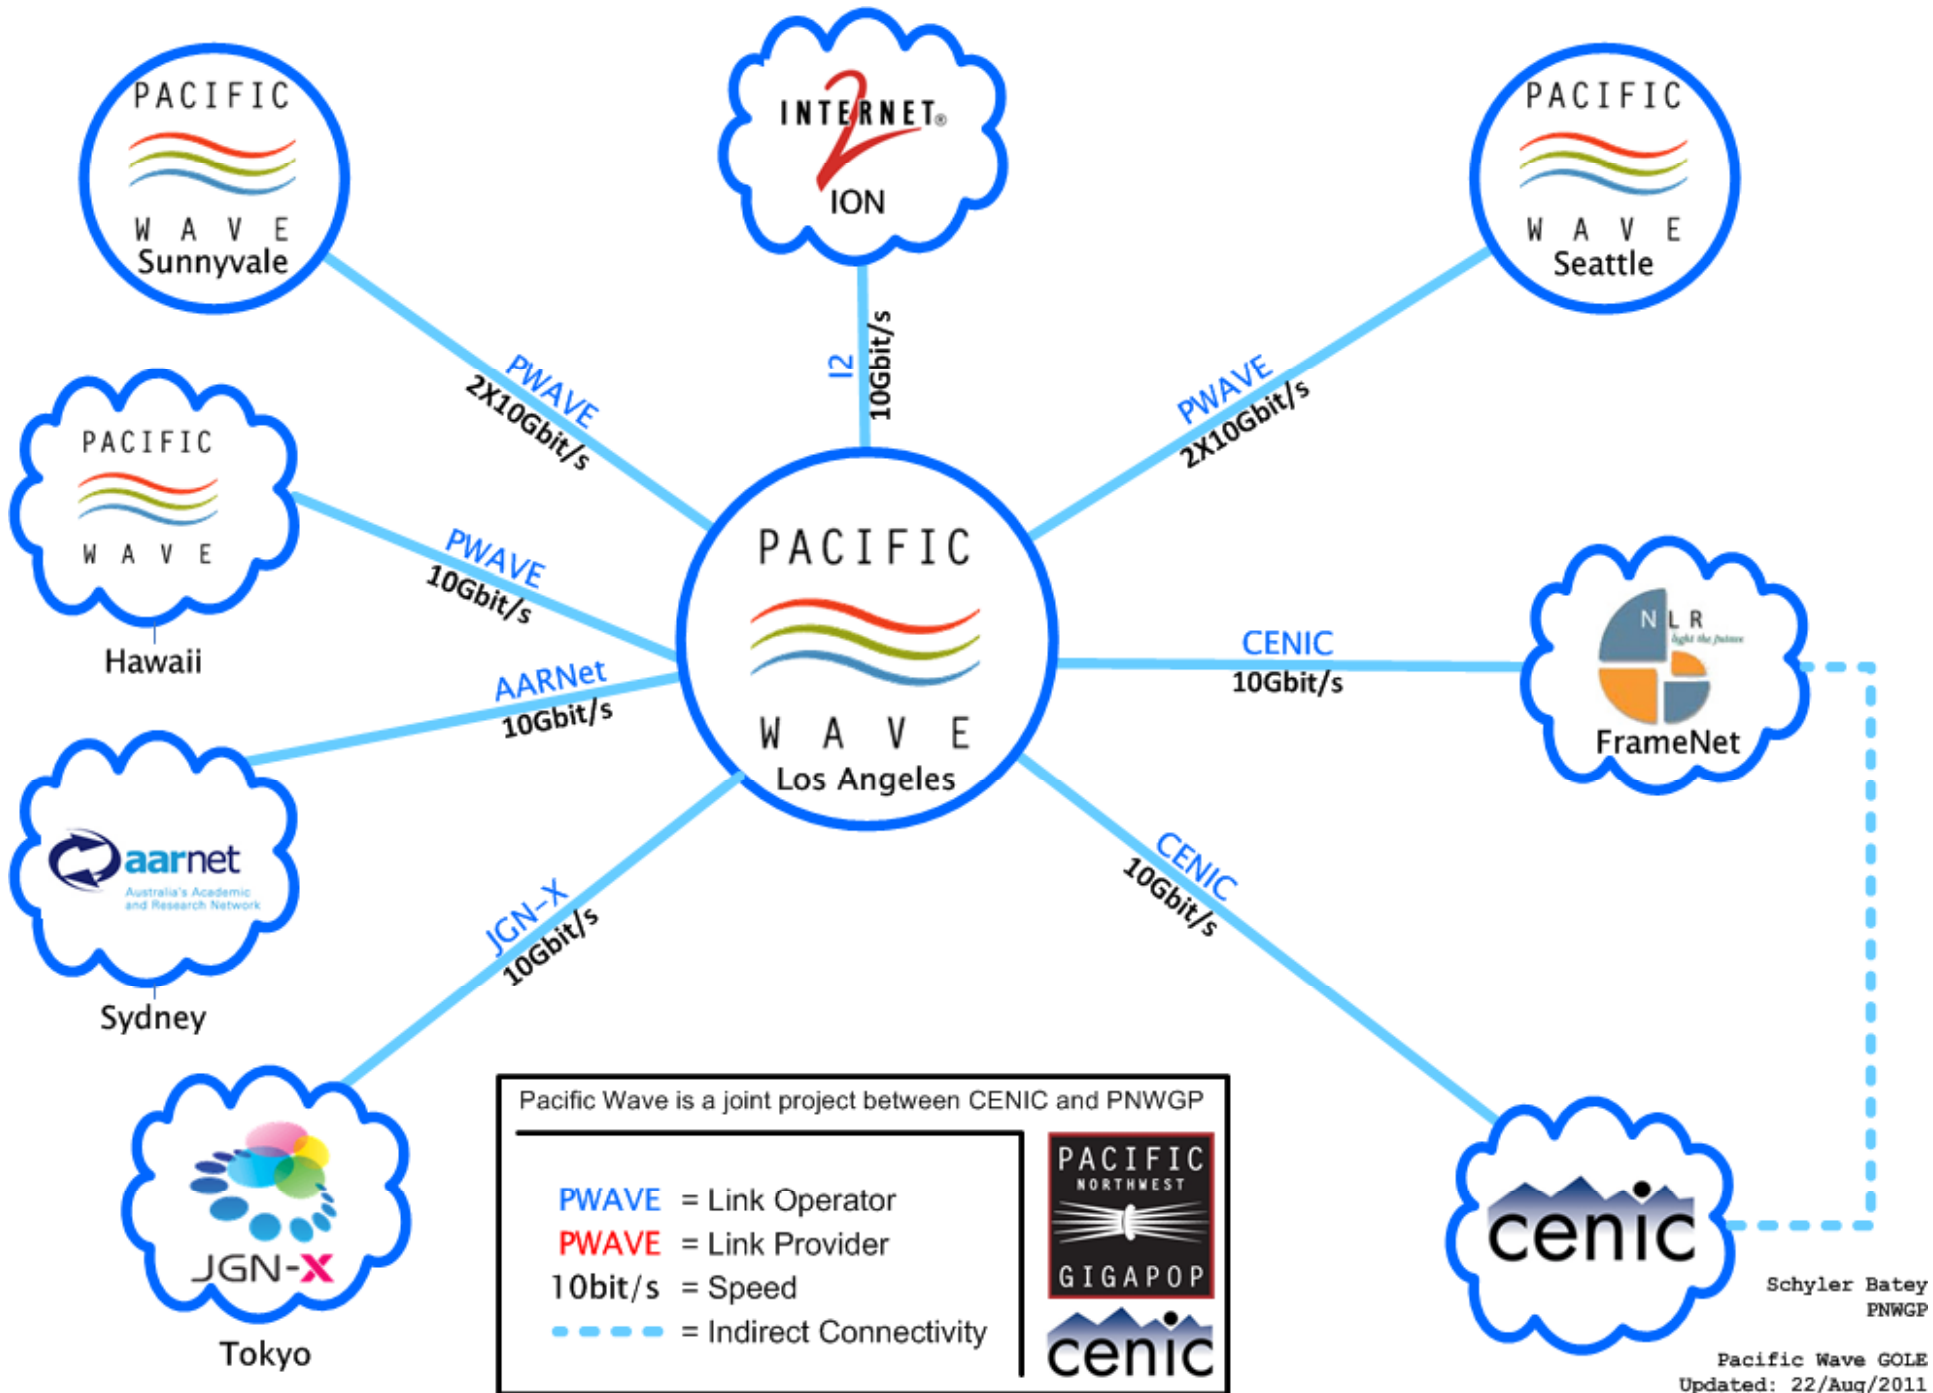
PACIFIC WAVE Sunnyvale

INTERNET 2 ION

PACIFIC WAVE Seattle

PWAVE 2X10Gbit/s

I2 10Gbit/s

PWAVE 2X10Gbit/s

PACIFIC WAVE

Hawaii

PWAVE 10Gbit/s

PACIFIC WAVE Los Angeles

CENIC 10Gbit/s

NLR light the future

FrameNet

AARNet 10Gbit/s

aarnet Australia's Academic and Research Network

Sydney

JGN-X 10Gbit/s

CENIC 10Gbit/s

JGN-X

Tokyo

Pacific Wave is a joint project between CENIC and PNWGP

PWAVE = Link Operator
PWAVE = Link Provider
10bit/s = Speed
= Indirect Connectivity

PACIFIC NORTHWEST GIGAPOP

cenic

cenic

Schyler Batey
PNWGP

Pacific Wave GOLE
Updated: 22/Aug/2011